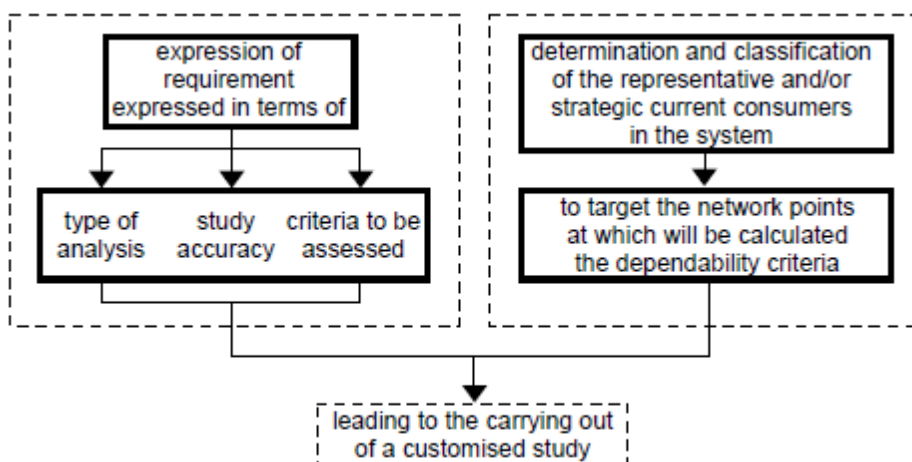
expression of requirement expressed in terms of

type of analysis

study accuracy

criteria to be assessed

determination and classification of the representative and/or strategic current consumers in the system

to target the network points at which will be calculated the dependability criteria

leading to the carrying out of a customised study